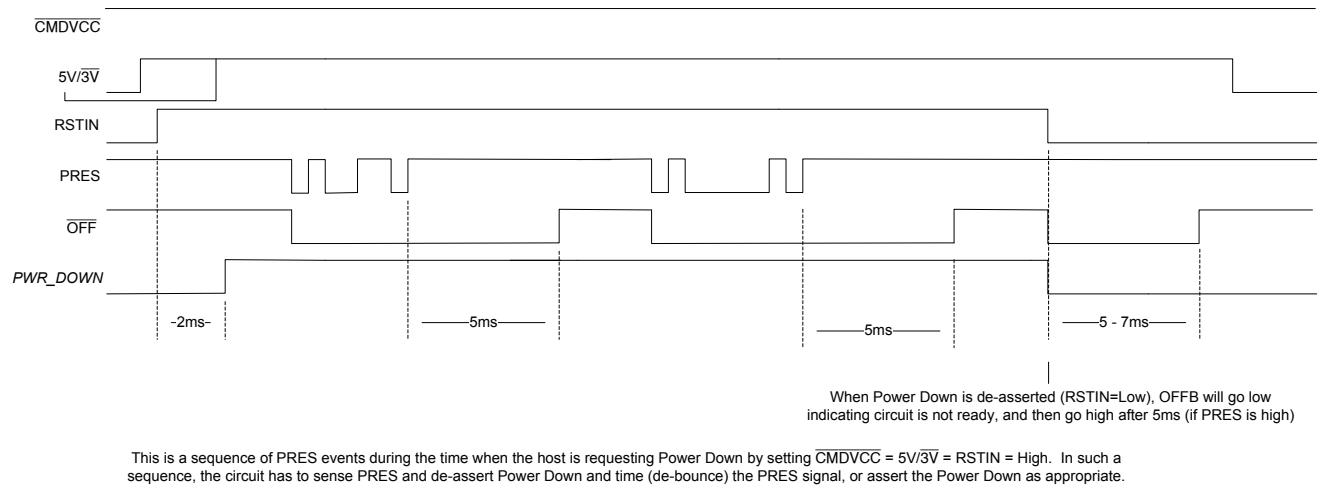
$\overline{\text{CMDVCC}}$

$5V/\overline{3V}$

RSTIN

PRES

$\overline{\text{OFF}}$

PWR_DOWN

-2ms-

5ms

5ms

5 - 7ms

When Power Down is de-asserted (RSTIN=Low), OFFB will go low indicating circuit is not ready, and then go high after 5ms (if PRES is high)

This is a sequence of PRES events during the time when the host is requesting Power Down by setting $\overline{\text{CMDVCC}}$ = $5V/\overline{3V}$ = RSTIN = High. In such a sequence, the circuit has to sense PRES and de-assert Power Down and time (de-bounce) the PRES signal, or assert the Power Down as appropriate.